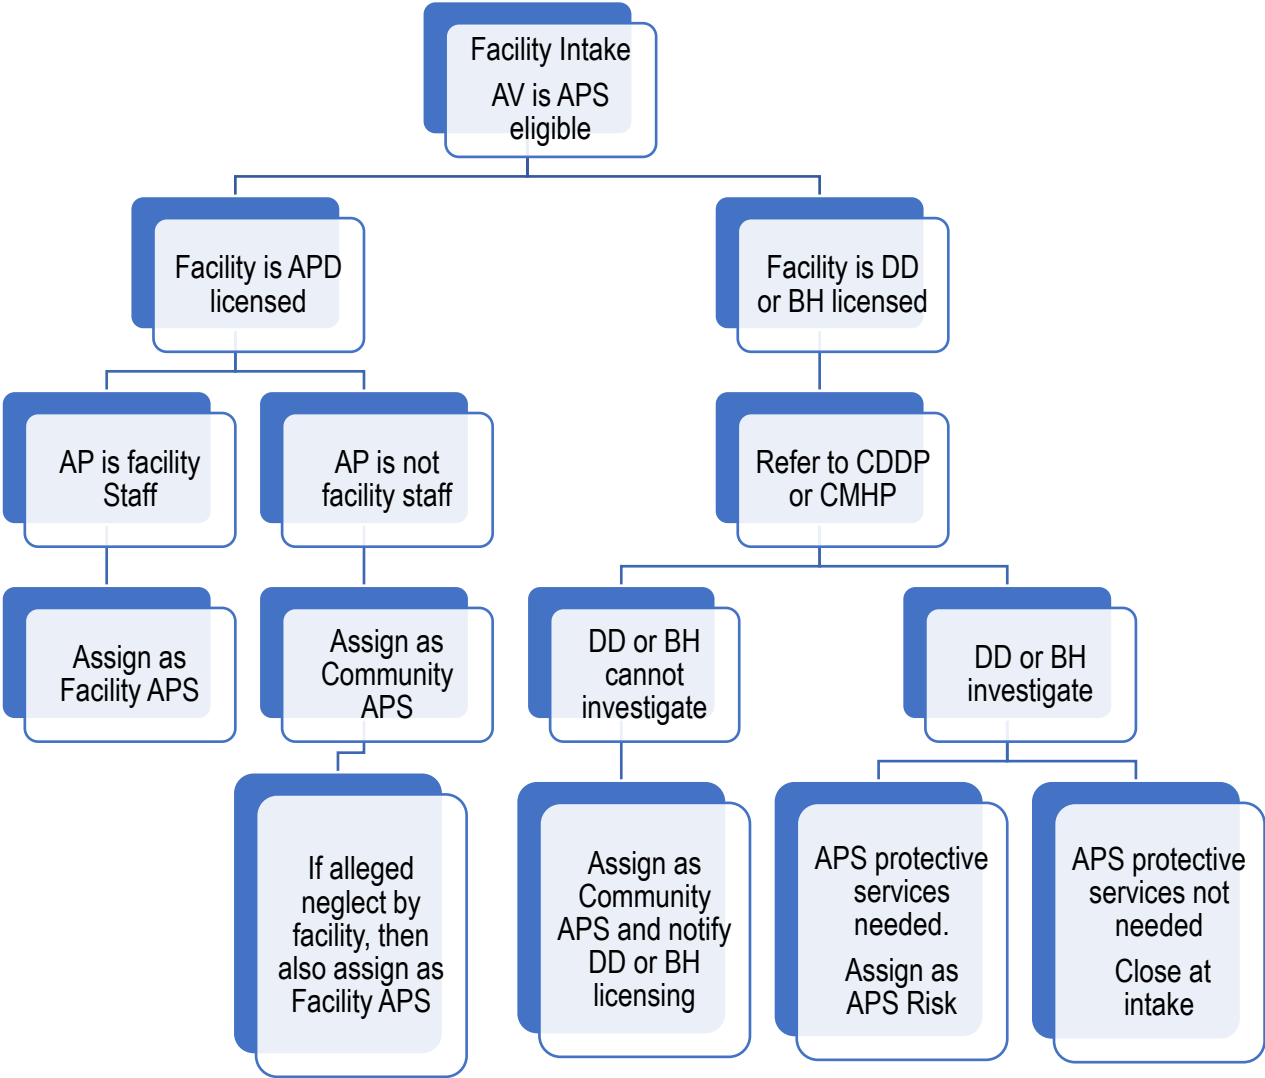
Facility Intake
AV is APS eligible

Facility is APD licensed

Facility is DD or BH licensed

AP is facility Staff

AP is not facility staff

Refer to CDDP or CMHP

Assign as Facility APS

Assign as Community APS

DD or BH cannot investigate

DD or BH investigate

If alleged neglect by facility, then also assign as Facility APS

Assign as Community APS and notify DD or BH licensing

APS protective services needed.

Assign as APS Risk

APS protective services not needed

Close at intake